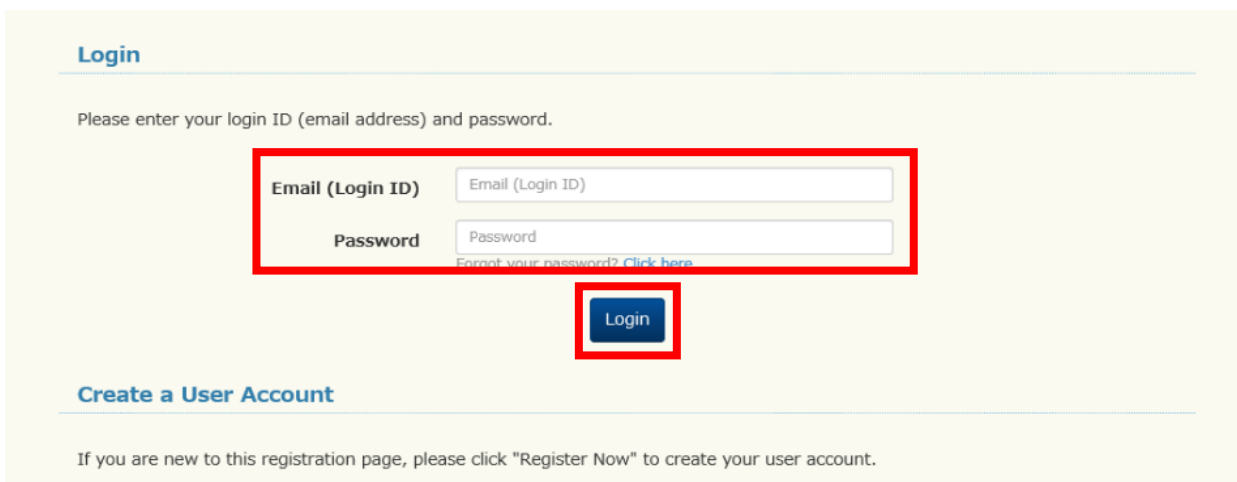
Login

Please enter your login ID (email address) and password.

Email (Login ID) Email (Login ID)

Password Password

Forgot your password? Click here

Login

Create a User Account

If you are new to this registration page, please click "Register Now" to create your user account.